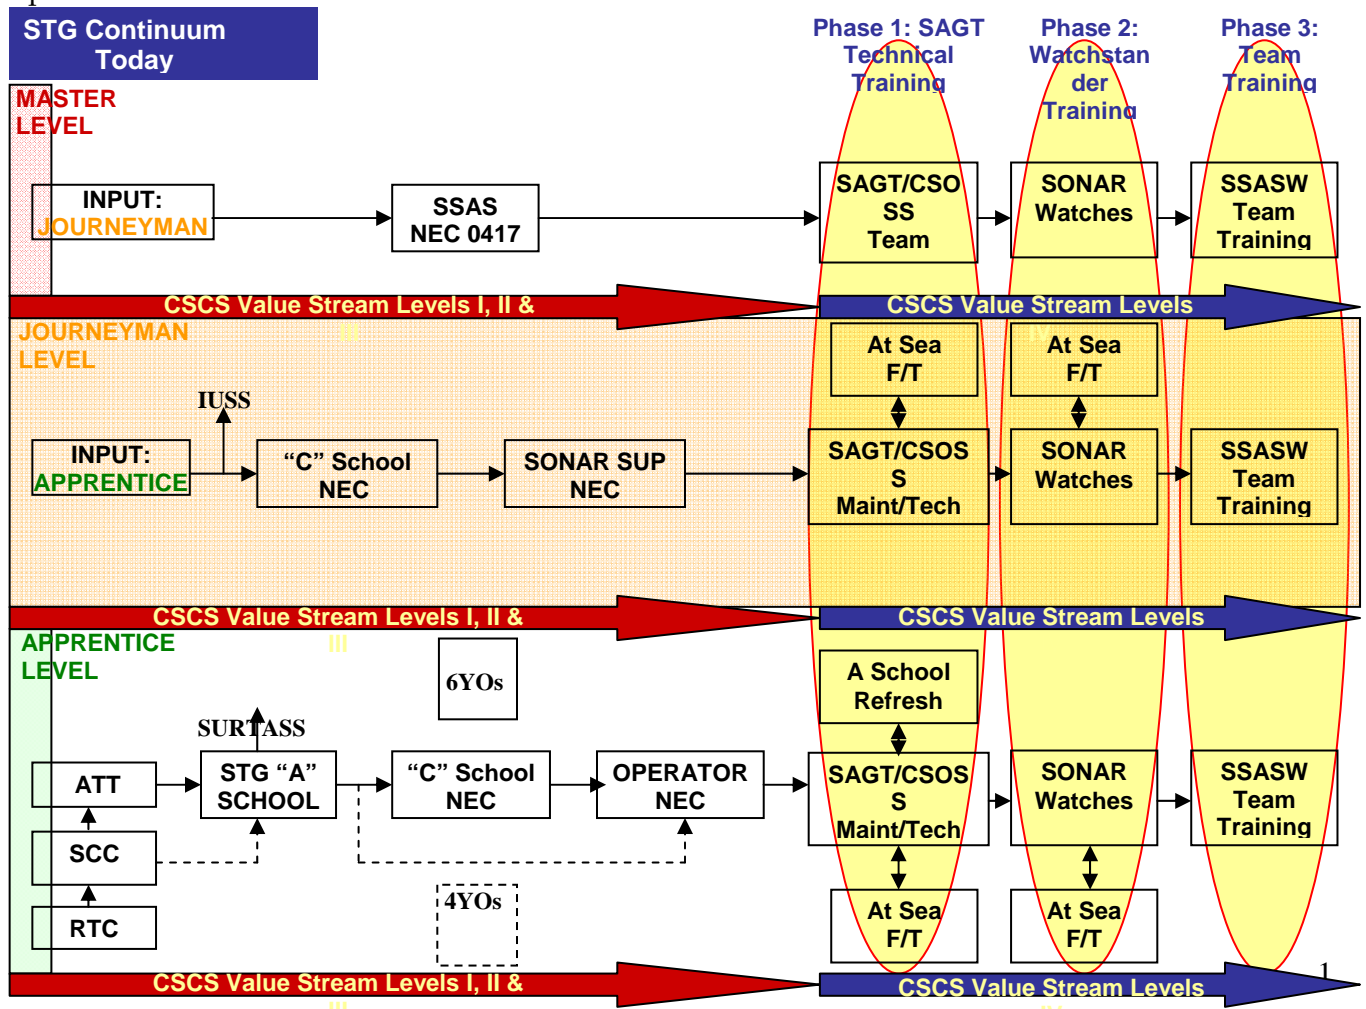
STG Continuum Today

Phase 1: SAGT Technical Training

Phase 2: Watchstander Training

Phase 3: Team Training

MASTER LEVEL

INPUT: JOURNEYMAN

SSAS NEC 0417

SAGT/CSOSS Team

SONAR Watches

SSASW Team Training

CSCS Value Stream Levels I, II & III

CSCS Value Stream Levels IV

JOURNEYMAN LEVEL

At Sea F/T

At Sea F/T

IUSS

INPUT: APPRENTICE

“C” School NEC

SONAR SUP NEC

SAGT/CSOSS Maint/Tech

SONAR Watches

SSASW Team Training

CSCS Value Stream Levels I, II & III

CSCS Value Stream Levels

APPRENTICE LEVEL

6YOs

A School Refresh

SURTASS

ATT

STG “A” SCHOOL

“C” School NEC

OPERATOR NEC

SAGT/CSOSS Maint/Tech

SONAR Watches

SSASW Team Training

SCC

RTC

4YOs

At Sea F/T

At Sea F/T

1

CSCS Value Stream Levels I, II & III

CSCS Value Stream Levels